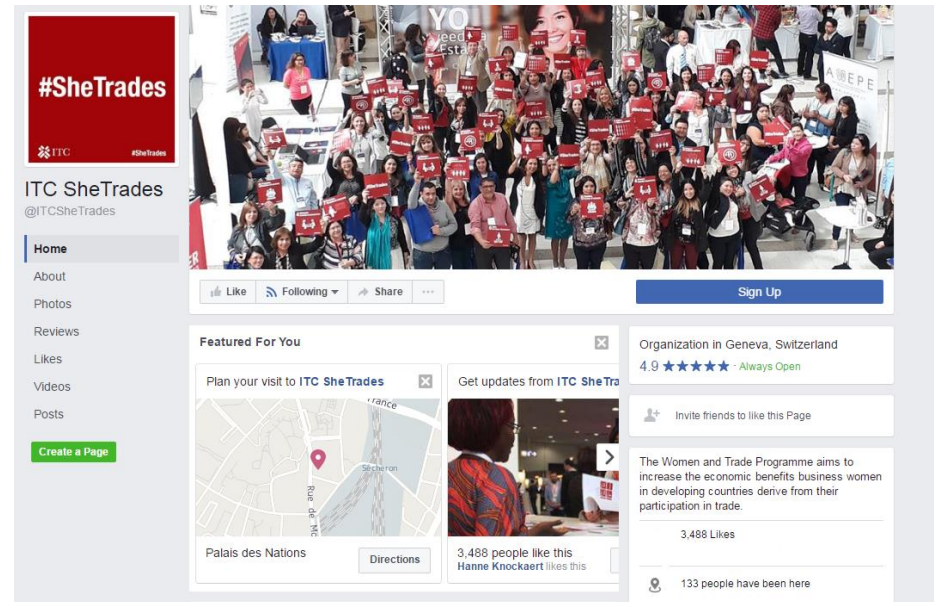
#SheTrades
ITC
#SheTrades

ITC SheTrades
@ITCSheTrades

Home
About
Photos
Reviews
Likes
Videos
Posts

Create a Page

YO
AEPE

Like
Following
Share
...

Sign Up

Featured For You

Plan your visit to ITC SheTrades

Rue de Mo
Sécheron
France

Palais des Nations
Directions

Get updates from ITC SheTra

3,488 people like this
Hanne Knockaert likes this

Organization in Geneva, Switzerland
4.9 ★★★★★ · Always Open

Invite friends to like this Page

The Women and Trade Programme aims to increase the economic benefits business women in developing countries derive from their participation in trade.

3,488 Likes

133 people have been here